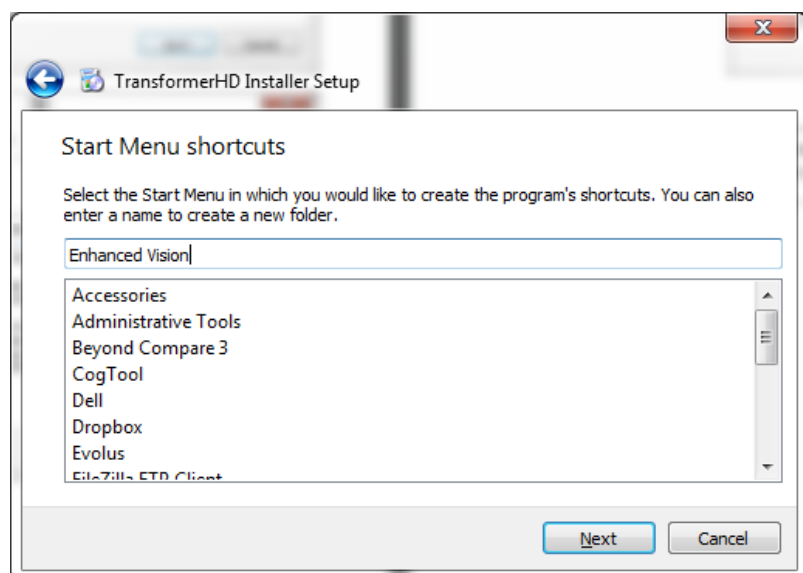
TransformerHD Installer Setup

Start Menu shortcuts

Select the Start Menu in which you would like to create the program's shortcuts. You can also enter a name to create a new folder.

Enhanced Vision

Accessories
Administrative Tools
Beyond Compare 3
CogTool
Dell
Dropbox
Evolus
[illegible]

Next
Cancel